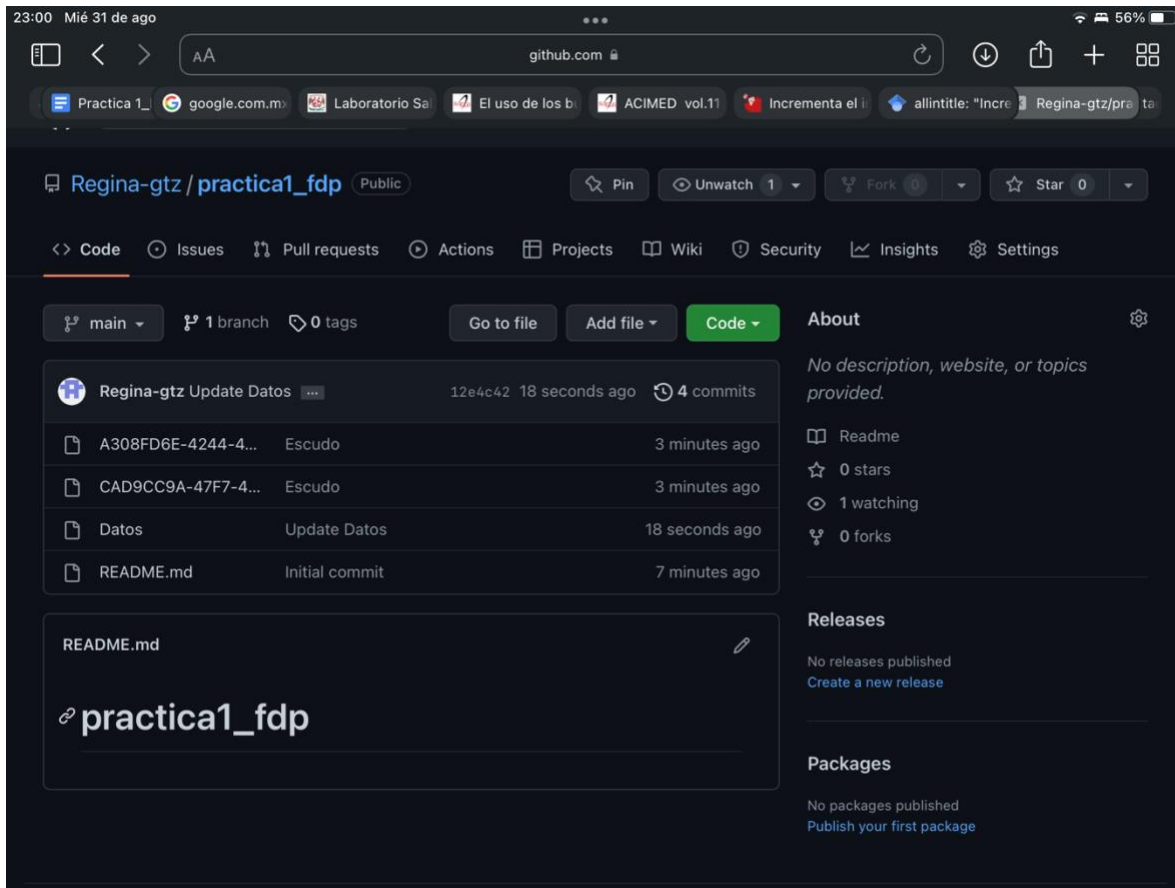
23:00 Mié 31 de ago
56%
AA
github.com
Practica 1_ google.com.m Laboratorio Sa El uso de los b ACIMED vol.11 Incrementa el i allintitle: "Incre Regina-gtz/pra ta

Regina-gtz / practica1_fdp Public
Pin
Unwatch 1
Fork 0
Star 0

Code Issues Pull requests Actions Projects Wiki Security Insights Settings

main
1 branch 0 tags
Go to file
Add file
Code

Regina-gtz Update Datos ...
12e4c42 18 seconds ago 4 commits

| | | |
|---|---|---|
| A308FD6E-4244-4... | Escudo | 3 minutes ago |
| CAD9CC9A-47F7-4... | Escudo | 3 minutes ago |
| Datos | Update Datos | 18 seconds ago |
| README.md | Initial commit | 7 minutes ago |

README.md

practica1_fdp

About
No description, website, or topics provided.
Readme
0 stars
1 watching
0 forks

Releases
No releases published
Create a new release

Packages
No packages published
Publish your first package